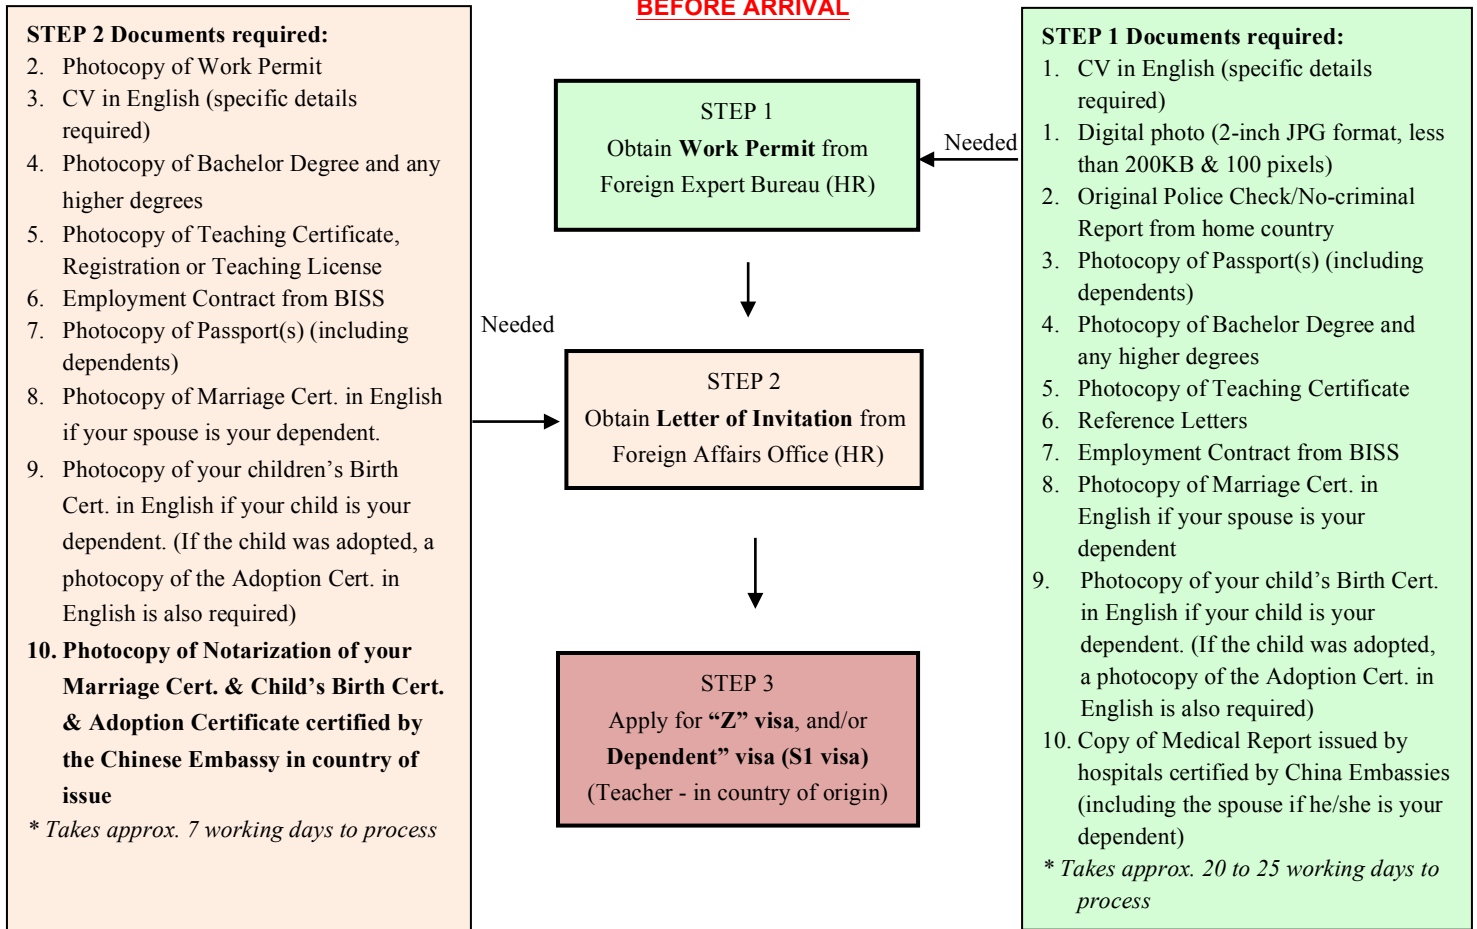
BEFORE ARRIVAL

STEP 1
Obtain **Work Permit** from Foreign Expert Bureau (HR)

STEP 2
Obtain **Letter of Invitation** from Foreign Affairs Office (HR)

STEP 3
Apply for **"Z" visa**, and/or **Dependent" visa (S1 visa)** (Teacher - in country of origin)

Needed

Needed

**STEP 1 Documents required:**
1. CV in English (specific details required)
1. Digital photo (2-inch JPG format, less than 200KB & 100 pixels)
2. Original Police Check/No-criminal Report from home country
3. Photocopy of Passport(s) (including dependents)
4. Photocopy of Bachelor Degree and any higher degrees
5. Photocopy of Teaching Certificate
6. Reference Letters
7. Employment Contract from BISS
8. Photocopy of Marriage Cert. in English if your spouse is your dependent
9. Photocopy of your child's Birth Cert. in English if your child is your dependent. (If the child was adopted, a photocopy of the Adoption Cert. in English is also required)
10. Copy of Medical Report issued by hospitals certified by China Embassies (including the spouse if he/she is your dependent)
* Takes approx. 20 to 25 working days to process

**STEP 2 Documents required:**
2. Photocopy of Work Permit
3. CV in English (specific details required)
4. Photocopy of Bachelor Degree and any higher degrees
5. Photocopy of Teaching Certificate, Registration or Teaching License
6. Employment Contract from BISS
7. Photocopy of Passport(s) (including dependents)
8. Photocopy of Marriage Cert. in English if your spouse is your dependent.
9. Photocopy of your children's Birth Cert. in English if your child is your dependent. (If the child was adopted, a photocopy of the Adoption Cert. in English is also required)
**10. Photocopy of Notarization of your Marriage Cert. & Child's Birth Cert. & Adoption Certificate certified by the Chinese Embassy in country of issue**
* Takes approx. 7 working days to process